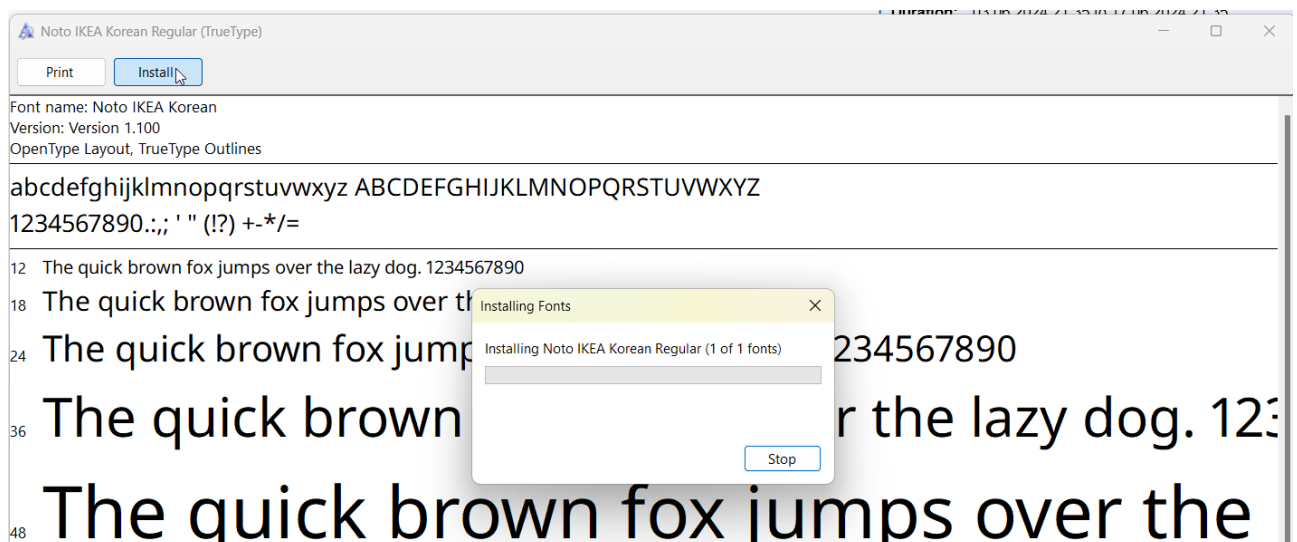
Duration: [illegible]

Noto IKEA Korean Regular (TrueType)

Print

Install

Font name: Noto IKEA Korean
Version: Version 1.100
OpenType Layout, TrueType Outlines

abcdefghijklmnopqrstuvwxyz ABCDEFGHIJKLMNOPQRSTUVWXYZ
1234567890.:,; ' " (!?) +-*/=

12 The quick brown fox jumps over the lazy dog. 1234567890

18 The quick brown fox jumps over th

24 The quick brown fox jump 234567890

36 The quick brown r the lazy dog. 12

48 The quick brown fox jumps over the

Installing Fonts

Installing Noto IKEA Korean Regular (1 of 1 fonts)

Stop